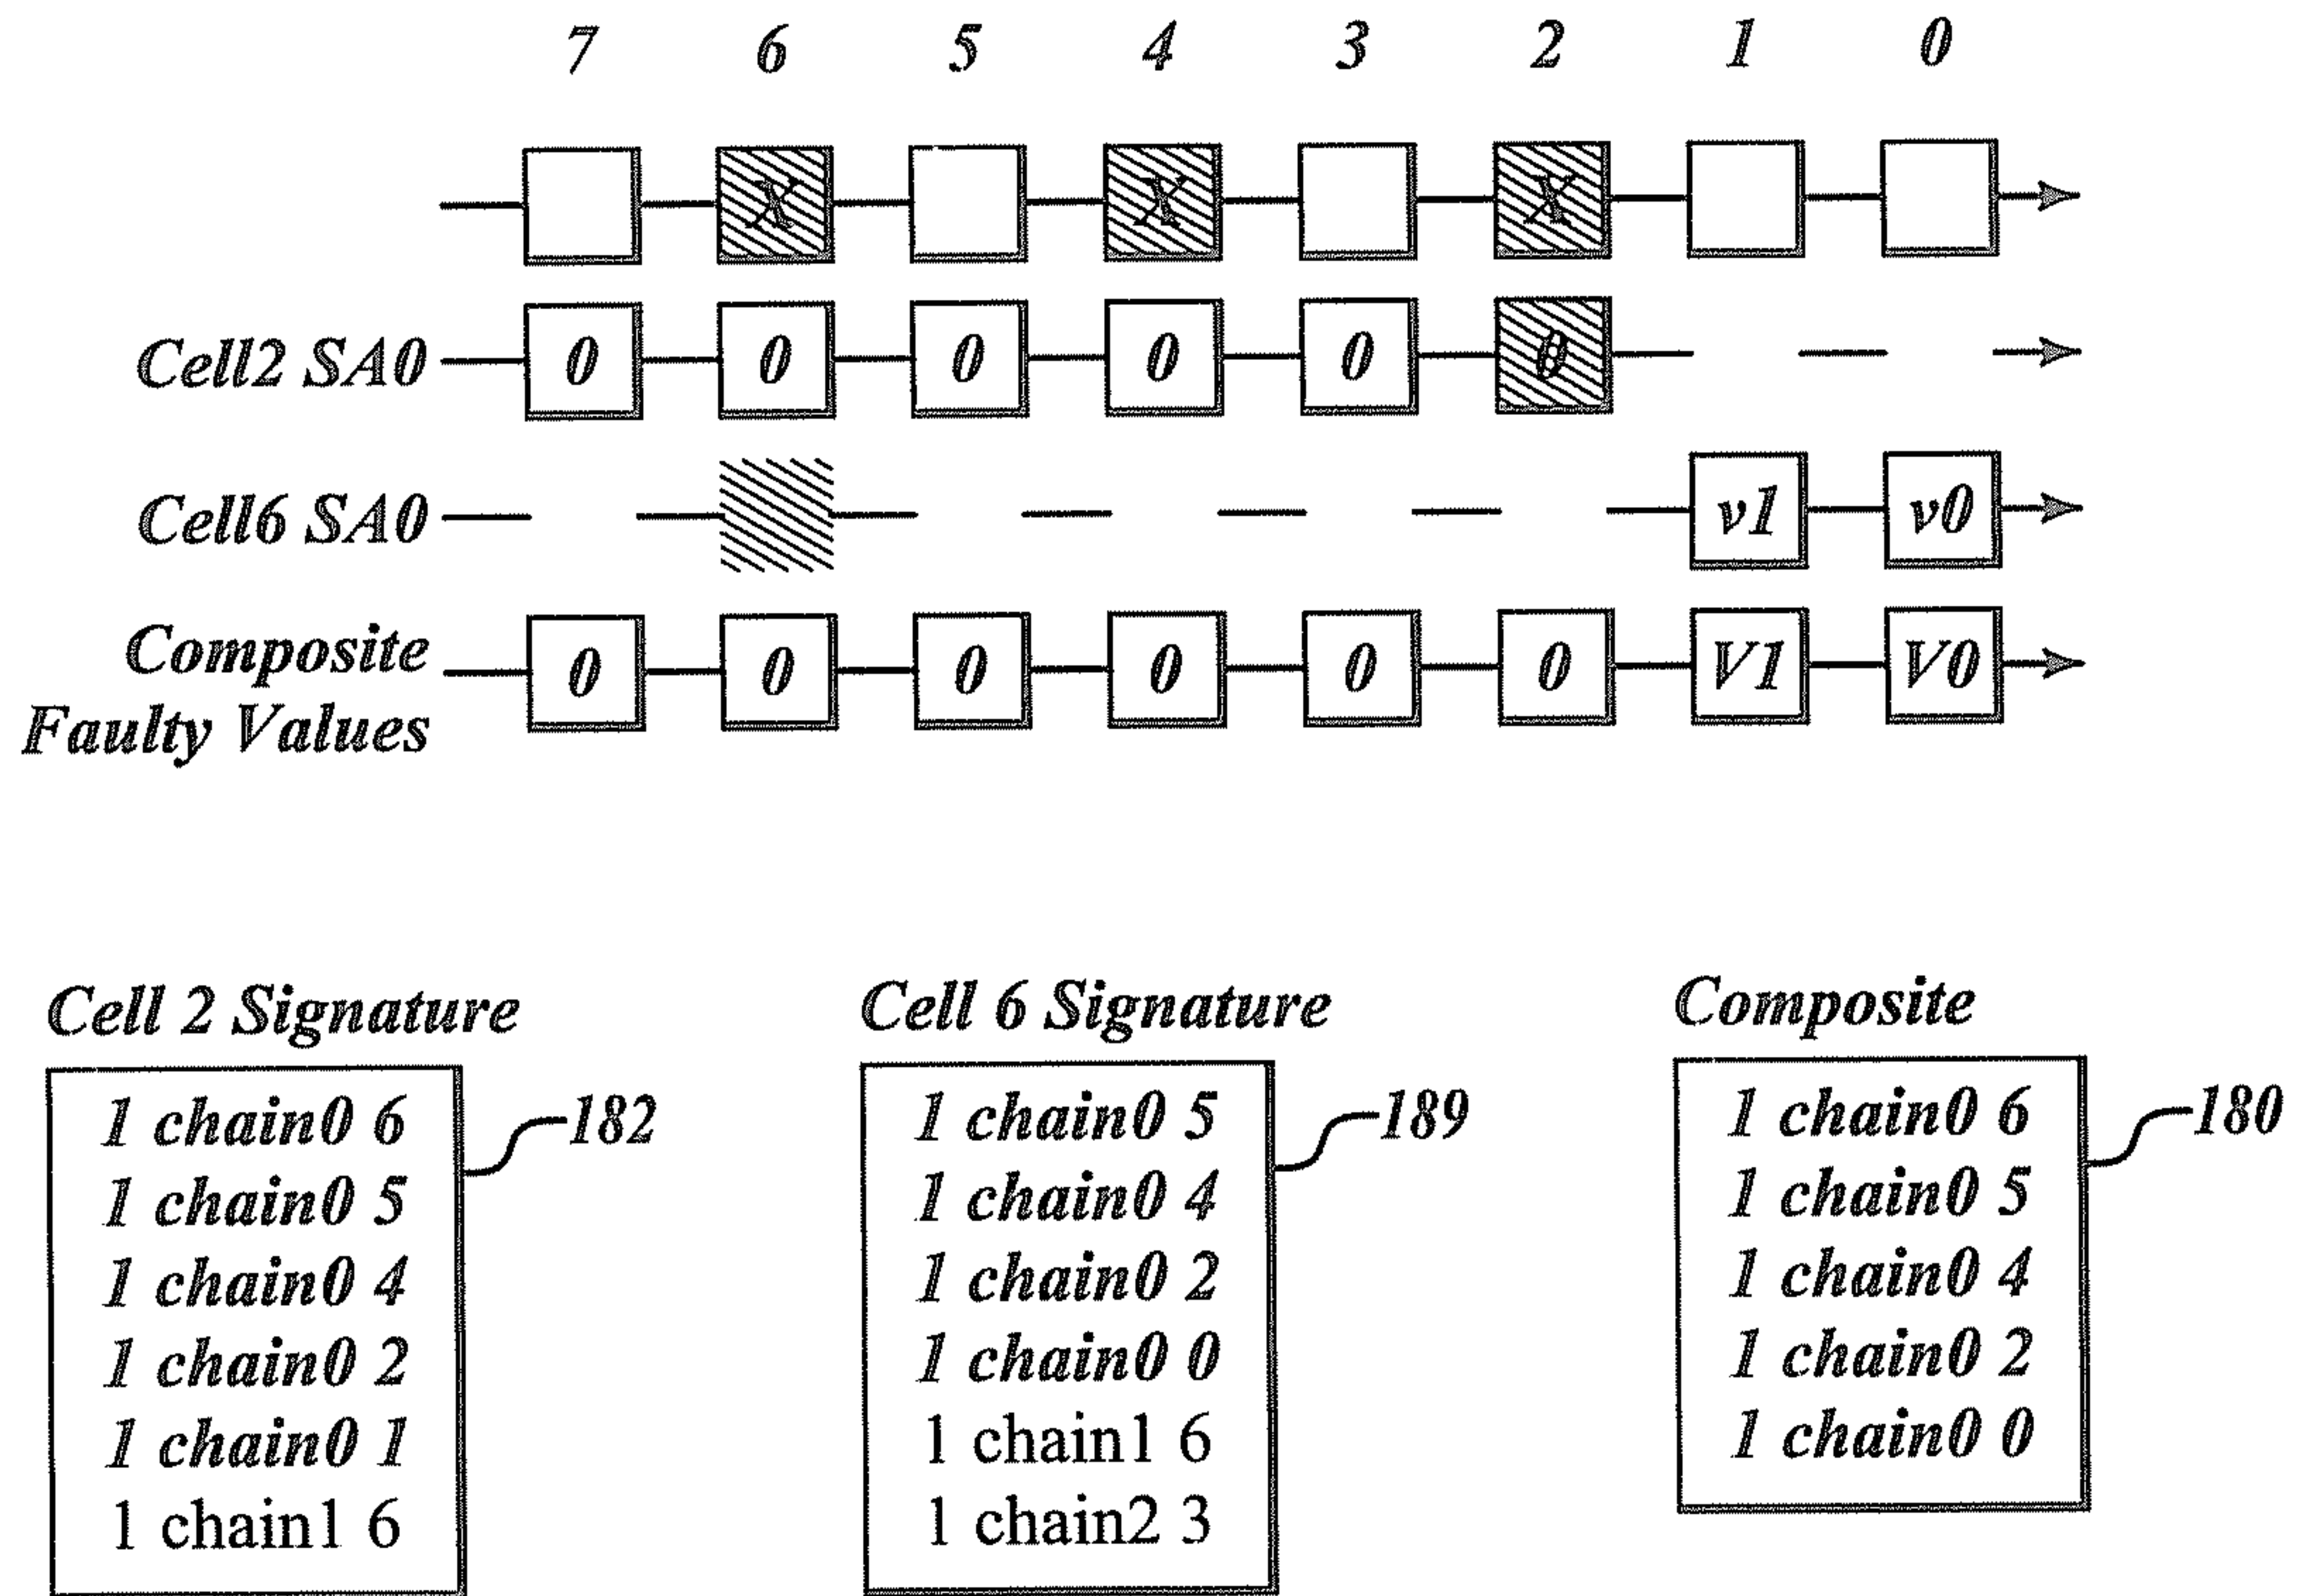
7 6 5 4 3 2 1 0

X X X

Cell2 SA0 0 0 0 0 0 0

Cell6 SA0 v1 v0

Composite Faulty Values 0 0 0 0 0 0 V1 V0

Cell 2 Signature

1 chain0 6
1 chain0 5
1 chain0 4
1 chain0 2
1 chain0 1
1 chain1 6

182

Cell 6 Signature

1 chain0 5
1 chain0 4
1 chain0 2
1 chain0 0
1 chain1 6
1 chain2 3

189

Composite

1 chain0 6
1 chain0 5
1 chain0 4
1 chain0 2
1 chain0 0

180